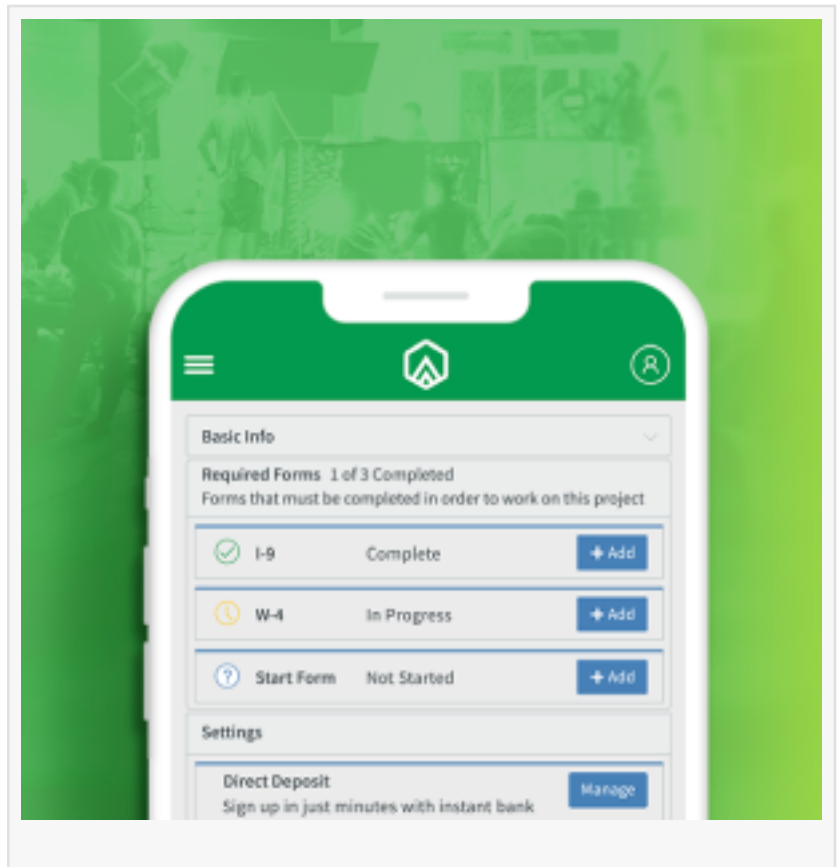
Basic Info

Required Forms 1 of 3 Completed
Forms that must be completed in order to work on this project

I-9 Complete + Add

W-4 In Progress + Add

Start Form Not Started + Add

Settings

Direct Deposit
Sign up in just minutes with instant bank

Manage